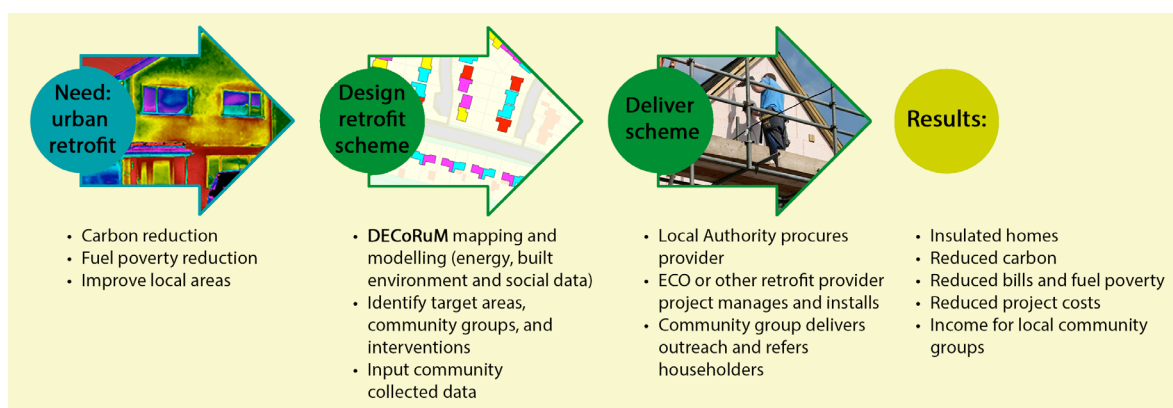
Need: urban retrofit

Design retrofit scheme

Deliver scheme

Results:

- Carbon reduction
- Fuel poverty reduction
- Improve local areas

- **DECoRuM** mapping and modelling (energy, built environment and social data)
- Identify target areas, community groups, and interventions
- Input community collected data

- Local Authority procures provider
- ECO or other retrofit provider project manages and installs
- Community group delivers outreach and refers householders

- Insulated homes
- Reduced carbon
- Reduced bills and fuel poverty
- Reduced project costs
- Income for local community groups